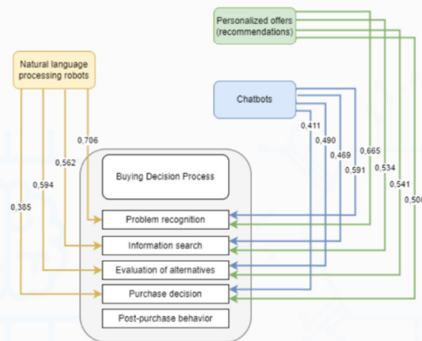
Personalized offers (recommendations)

Natural language processing robots

Chatbots

0,706

0,562

0,594

0,385

0,411

0,490

0,469

0,591

0,665

0,534

0,541

0,500

Buying Decision Process

Problem recognition

Information search

Evaluation of alternatives

Purchase decision

Post-purchase behavior